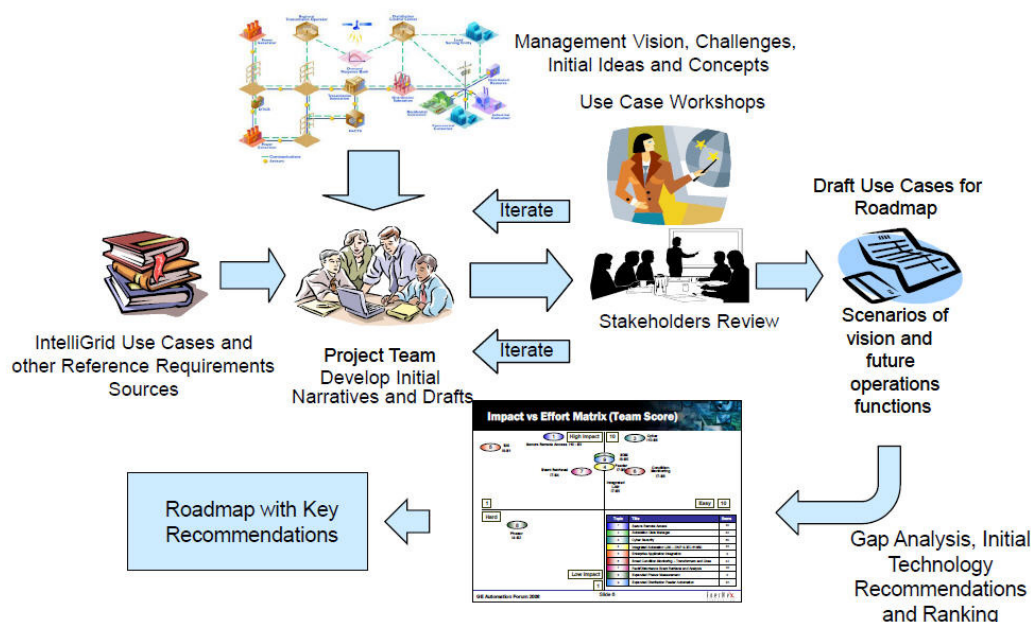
Management Vision, Challenges, Initial Ideas and Concepts

Use Case Workshops

Iterate

Draft Use Cases for Roadmap

IntelliGrid Use Cases and other Reference Requirements Sources

Stakeholders Review

Scenarios of vision and future operations functions

Iterate

Project Team
Develop Initial Narratives and Drafts

Impact vs Effort Matrix (Team Score)

High Impact

Easy

Hard

Low Impact

Roadmap with Key Recommendations

Gap Analysis, Initial Technology Recommendations and Ranking